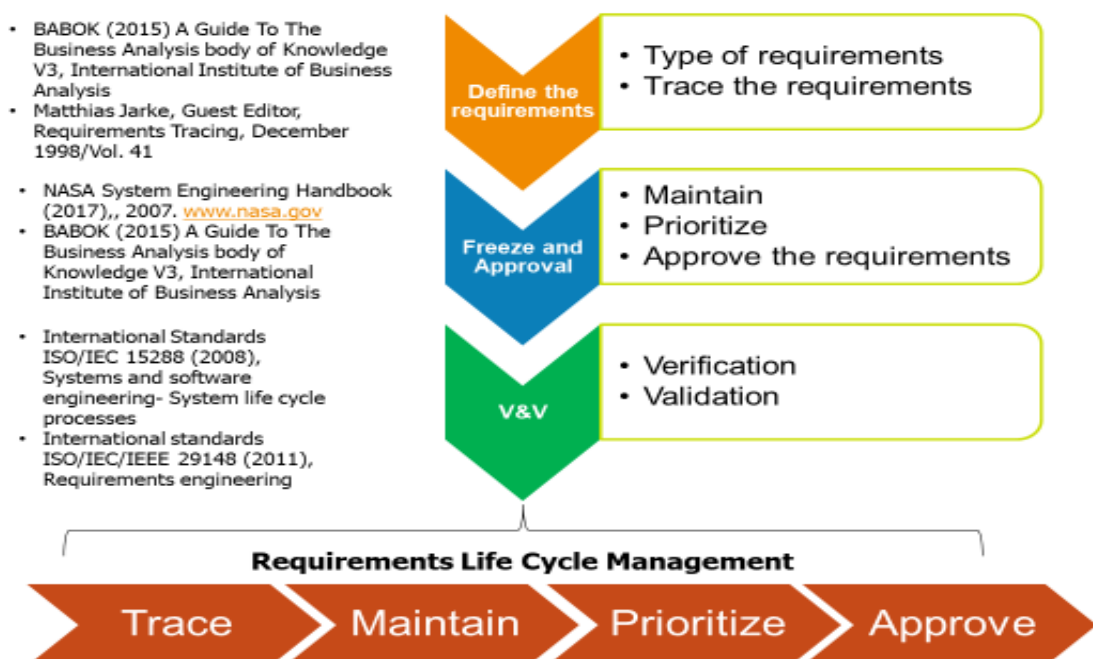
- BABOK (2015) A Guide To The Business Analysis body of Knowledge V3, International Institute of Business Analysis
- Matthias Jarke, Guest Editor, Requirements Tracing, December 1998/Vol. 41

Define the requirements

- Type of requirements
- Trace the requirements

- NASA System Engineering Handbook (2017),, 2007. www.nasa.gov
- BABOK (2015) A Guide To The Business Analysis body of Knowledge V3, International Institute of Business Analysis

Freeze and Approval

- Maintain
- Prioritize
- Approve the requirements

- International Standards ISO/IEC 15288 (2008), Systems and software engineering- System life cycle processes
- International standards ISO/IEC/IEEE 29148 (2011), Requirements engineering

V&V

- Verification
- Validation

Requirements Life Cycle Management

Trace Maintain Prioritize Approve